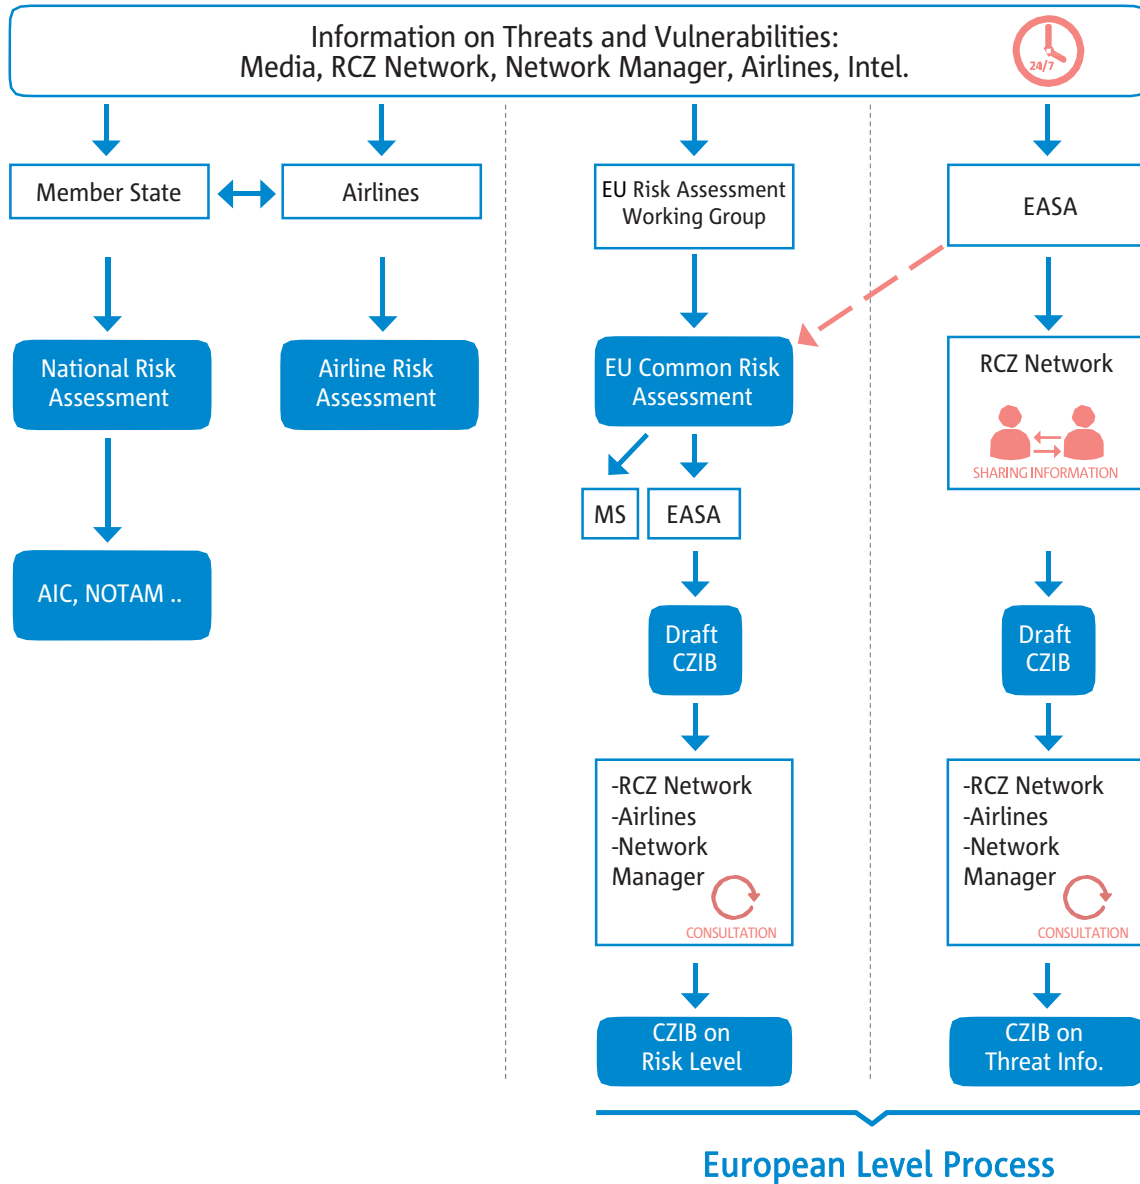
Information on Threats and Vulnerabilities:
Media, RCZ Network, Network Manager, Airlines, Intel.

24/7

Member State

Airlines

EU Risk Assessment Working Group

EASA

National Risk Assessment

Airline Risk Assessment

EU Common Risk Assessment

RCZ Network

SHARING INFORMATION

AIC, NOTAM ..

MS

EASA

Draft CZIB

Draft CZIB

-RCZ Network
-Airlines
-Network Manager

CONSULTATION

-RCZ Network
-Airlines
-Network Manager

CONSULTATION

CZIB on Risk Level

CZIB on Threat Info.

European Level Process